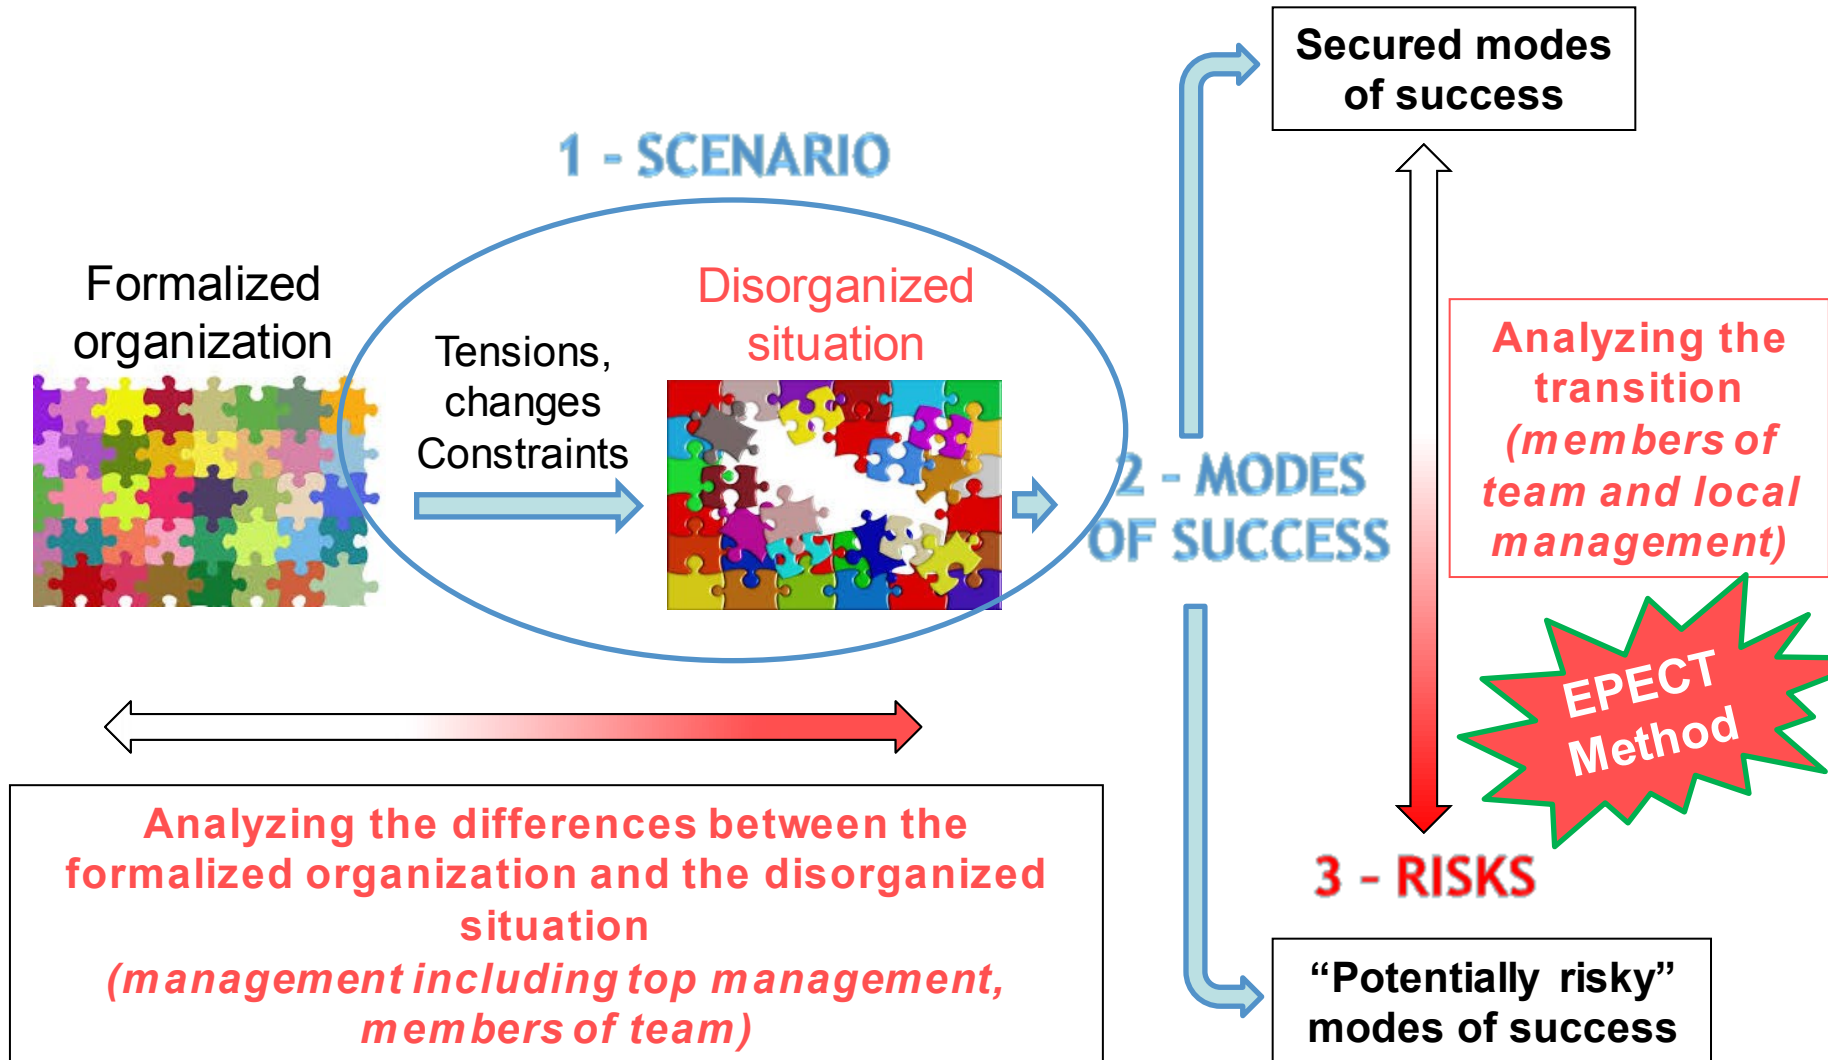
Secured modes of success

1 - SCENARIO

Formalized organization

Tensions, changes Constraints

Disorganized situation

2 - MODES OF SUCCESS

Analyzing the transition (members of team and local management)

EPECT Method

3 - RISKS

Analyzing the differences between the formalized organization and the disorganized situation
(management including top management, members of team)

“Potentially risky” modes of success